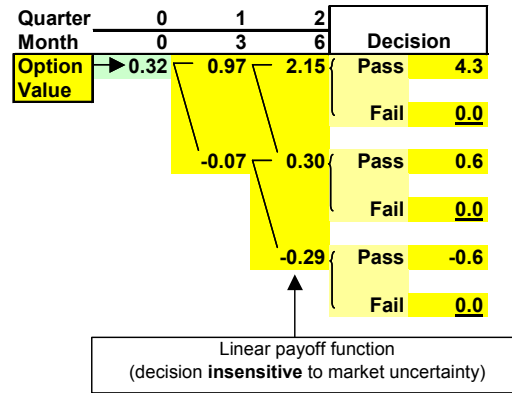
| Quarter | 0 | 1 | 2 | Decision | |
|---|---|---|---|---|---|
| Month | 0 | 3 | 6 | | |
| Option Value | 0.32 | 0.97 | 2.15 | Pass | 4.3 |
| | | | | Fail | 0.0 |
| | | -0.07 | 0.30 | Pass | 0.6 |
| | | | | Fail | 0.0 |
| | | | -0.29 | Pass | -0.6 |
| | | | | Fail | 0.0 |

Linear payoff function
(decision insensitive to market uncertainty)